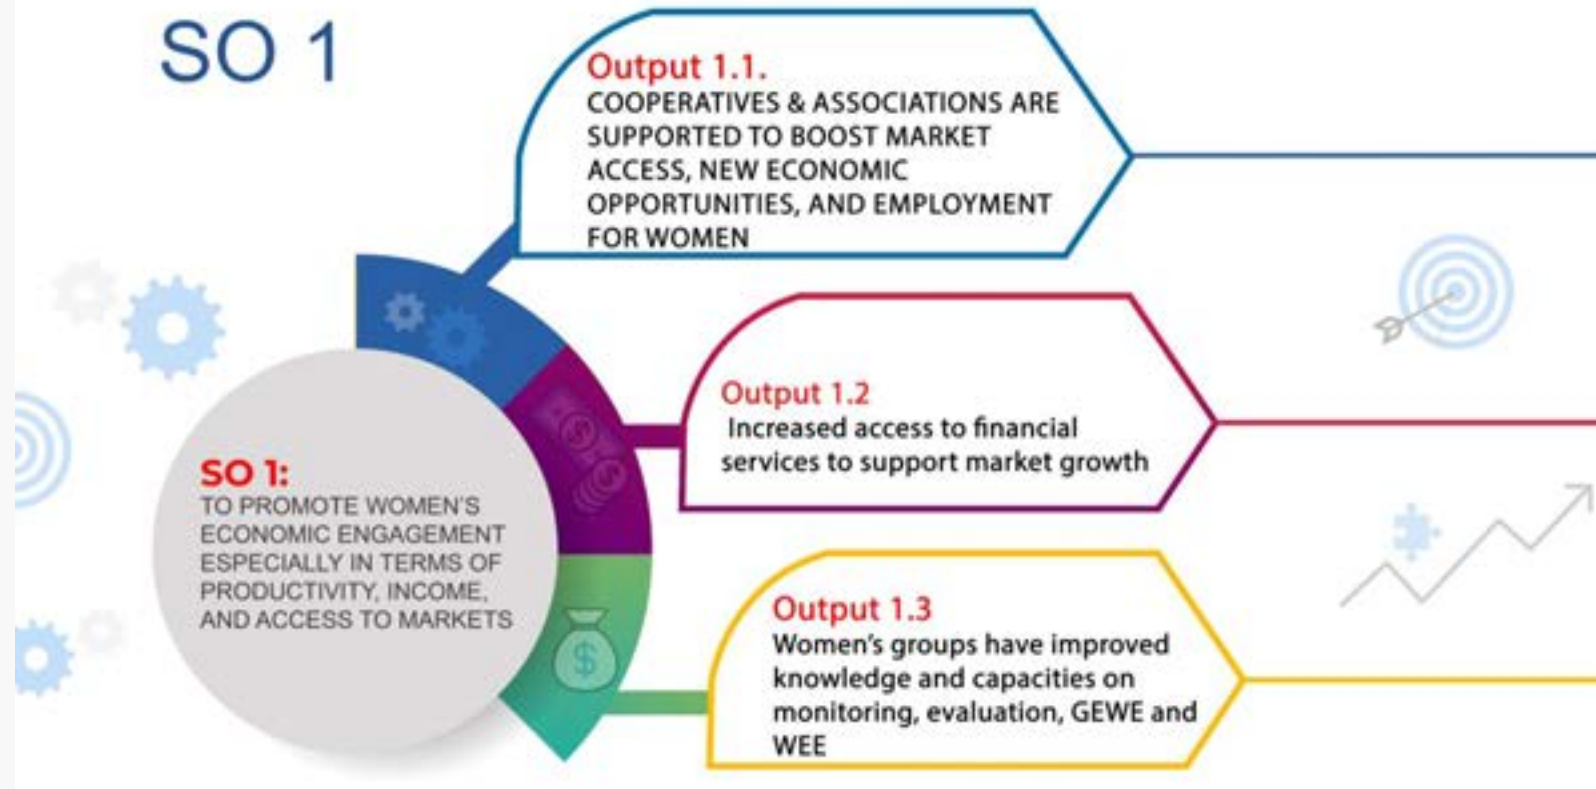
SO 1

Output 1.1.
COOPERATIVES & ASSOCIATIONS ARE SUPPORTED TO BOOST MARKET ACCESS, NEW ECONOMIC OPPORTUNITIES, AND EMPLOYMENT FOR WOMEN

Output 1.2
Increased access to financial services to support market growth

SO 1:
TO PROMOTE WOMEN'S ECONOMIC ENGAGEMENT ESPECIALLY IN TERMS OF PRODUCTIVITY, INCOME, AND ACCESS TO MARKETS

Output 1.3
Women's groups have improved knowledge and capacities on monitoring, evaluation, GEWE and WEE